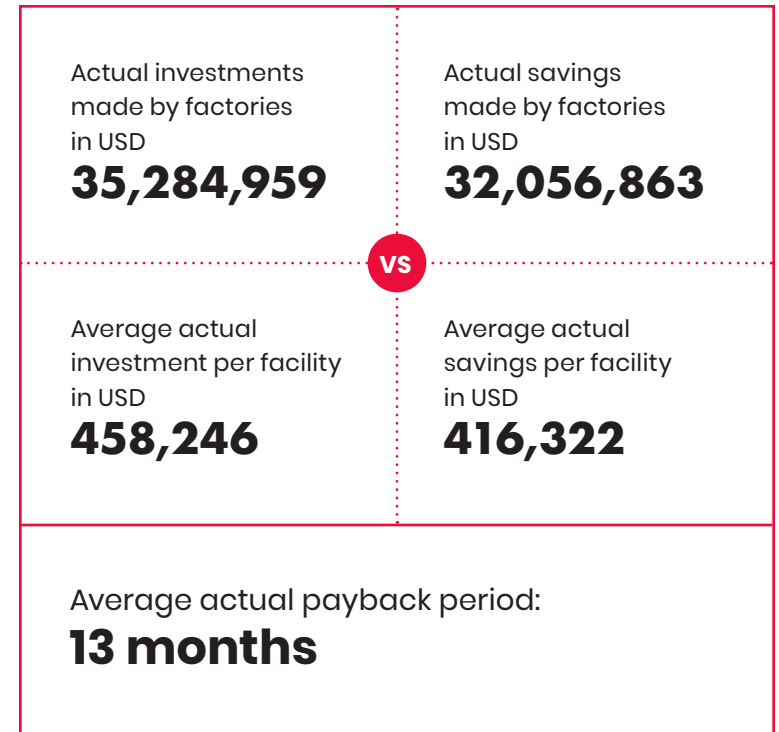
Actual investments made by factories in USD
**35,284,959**

Actual savings made by factories in USD
**32,056,863**

VS

Average actual investment per facility in USD
**458,246**

Average actual savings per facility in USD
**416,322**

Average actual payback period:
**13 months**